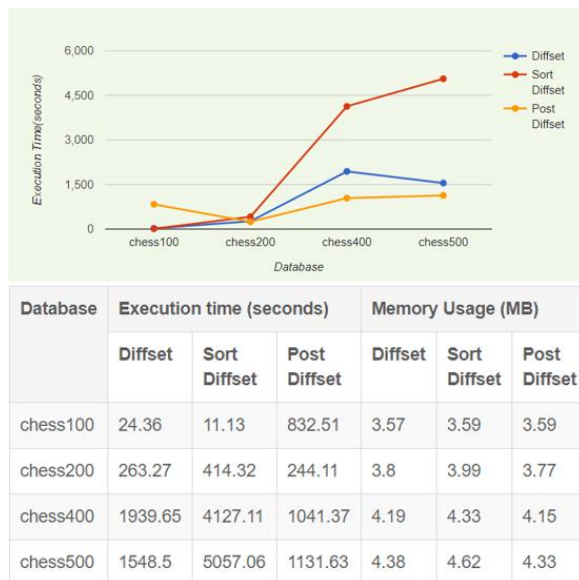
6,000
4,500
3,000
1,500
0
Execution Time(seconds)
chess100 chess200 chess400 chess500
Database
Diffset
Sort Diffset
Post Diffset

| Database | Execution time (seconds) | | | Memory Usage (MB) | | |
|---|---|---|---|---|---|---|
| | Diffset | Sort Diffset | Post Diffset | Diffset | Sort Diffset | Post Diffset |
| chess100 | 24.36 | 11.13 | 832.51 | 3.57 | 3.59 | 3.59 |
| chess200 | 263.27 | 414.32 | 244.11 | 3.8 | 3.99 | 3.77 |
| chess400 | 1939.65 | 4127.11 | 1041.37 | 4.19 | 4.33 | 4.15 |
| chess500 | 1548.5 | 5057.06 | 1131.63 | 4.38 | 4.62 | 4.33 |